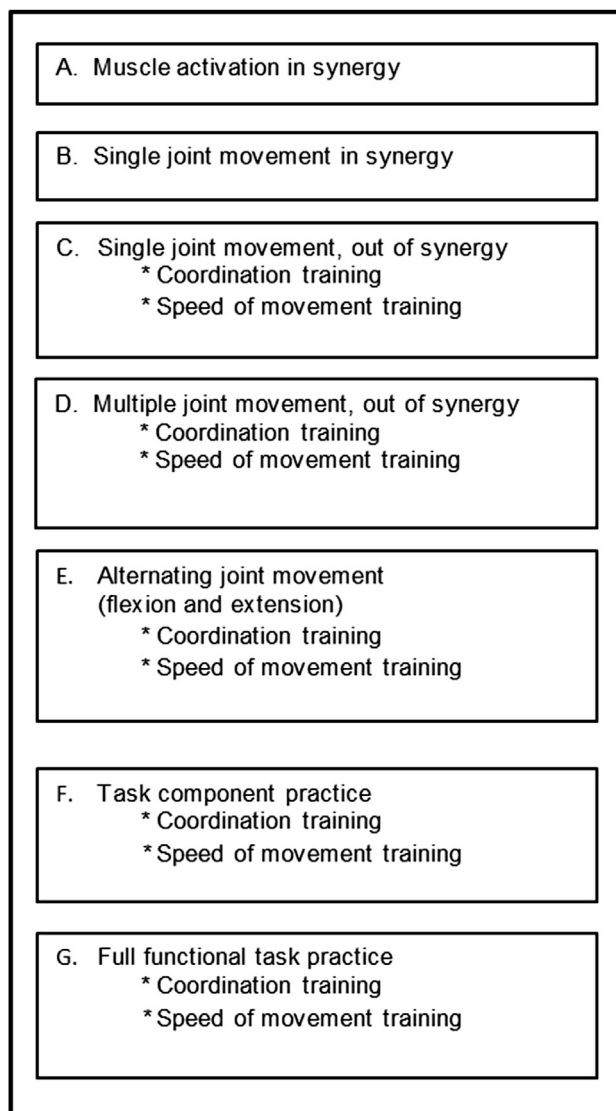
A. Muscle activation in synergy

B. Single joint movement in synergy

C. Single joint movement, out of synergy
* Coordination training
* Speed of movement training

D. Multiple joint movement, out of synergy
* Coordination training
* Speed of movement training

E. Alternating joint movement (flexion and extension)
* Coordination training
* Speed of movement training

F. Task component practice
* Coordination training
* Speed of movement training

G. Full functional task practice
* Coordination training
* Speed of movement training